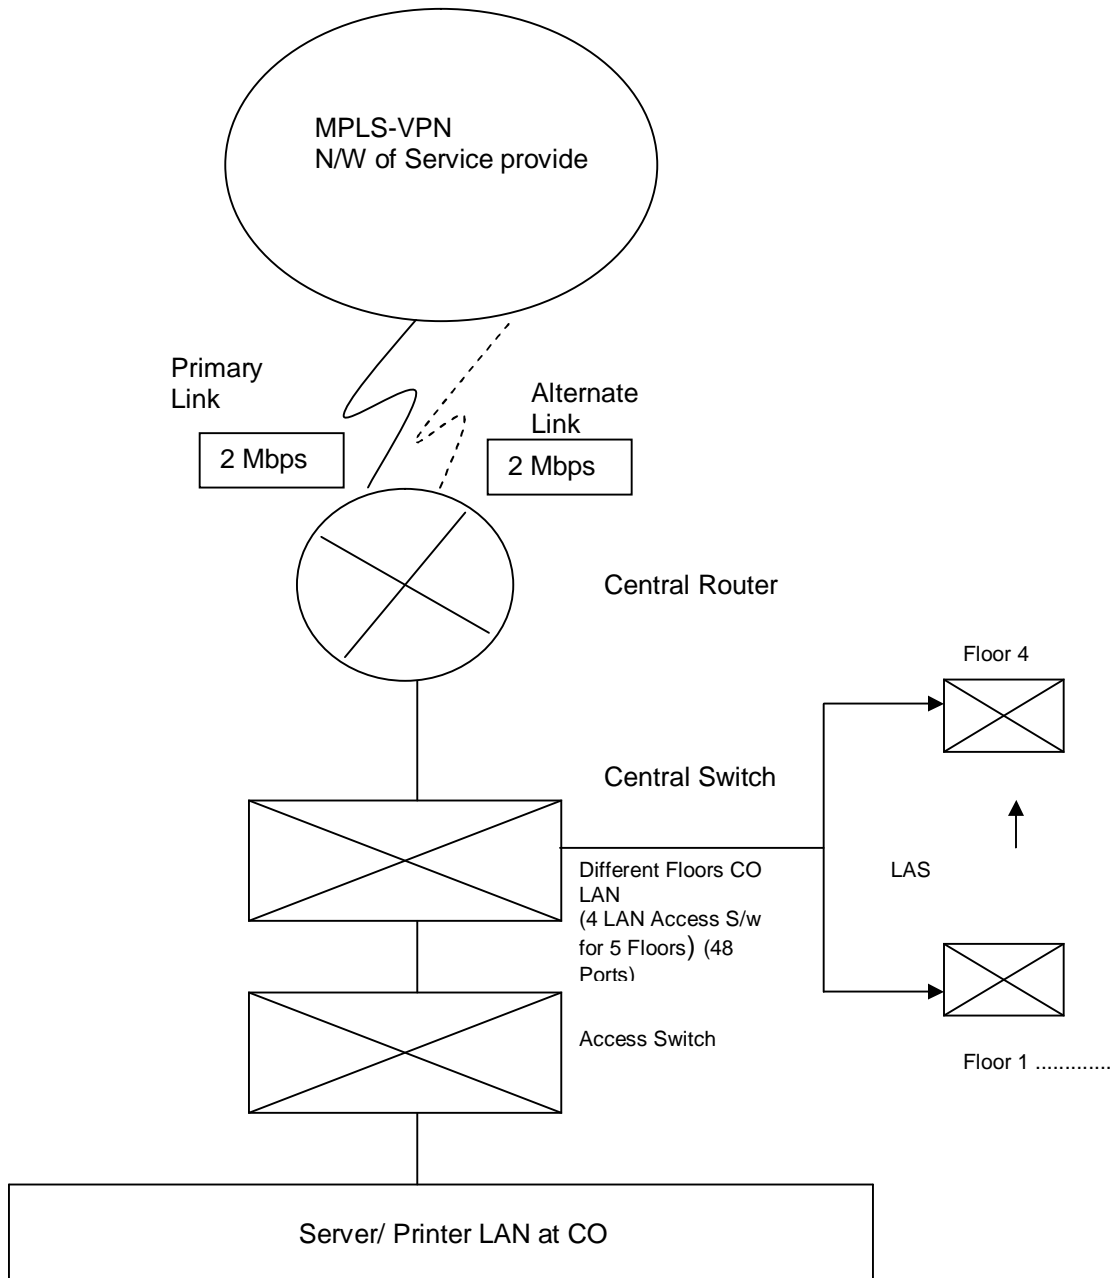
MPLS-VPN
N/W of Service provide

Primary Link

2 Mbps

Alternate Link

2 Mbps

Central Router

Floor 4

Central Switch

Different Floors CO LAN (4 LAN Access S/w for 5 Floors) (48 Ports)

LAS

Access Switch

Floor 1 ............

Server/ Printer LAN at CO